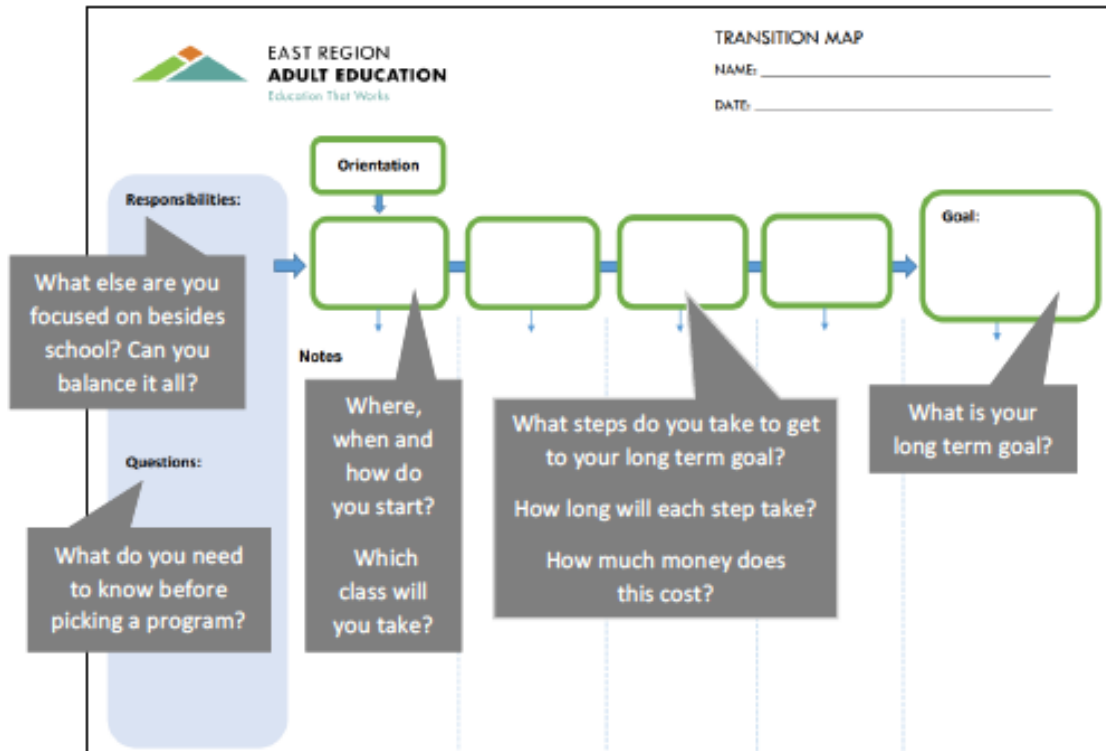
EAST REGION
ADULT EDUCATION
Education That Works

TRANSITION MAP
NAME: ______________________
DATE: ______________________

Orientation

Goal:

Responsibilities:

What else are you focused on besides school? Can you balance it all?

Questions:

What do you need to know before picking a program?

Notes

Where, when and how do you start?

Which class will you take?

What steps do you take to get to your long term goal?

How long will each step take?

How much money does this cost?

What is your long term goal?